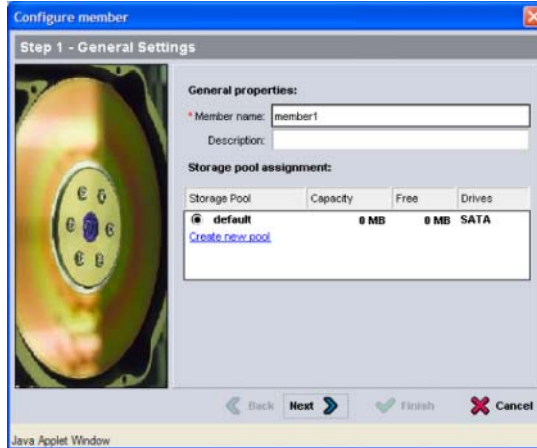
Configure member

Step 1 - General Settings

General properties:

* Member name: member1

Description:

Storage pool assignment:

| Storage Pool | Capacity | Free | Drives |
|---|---|---|---|
| default | 0 MB | 0 MB | SATA |

Create new pool

Back Next Finish Cancel

Java Applet Window